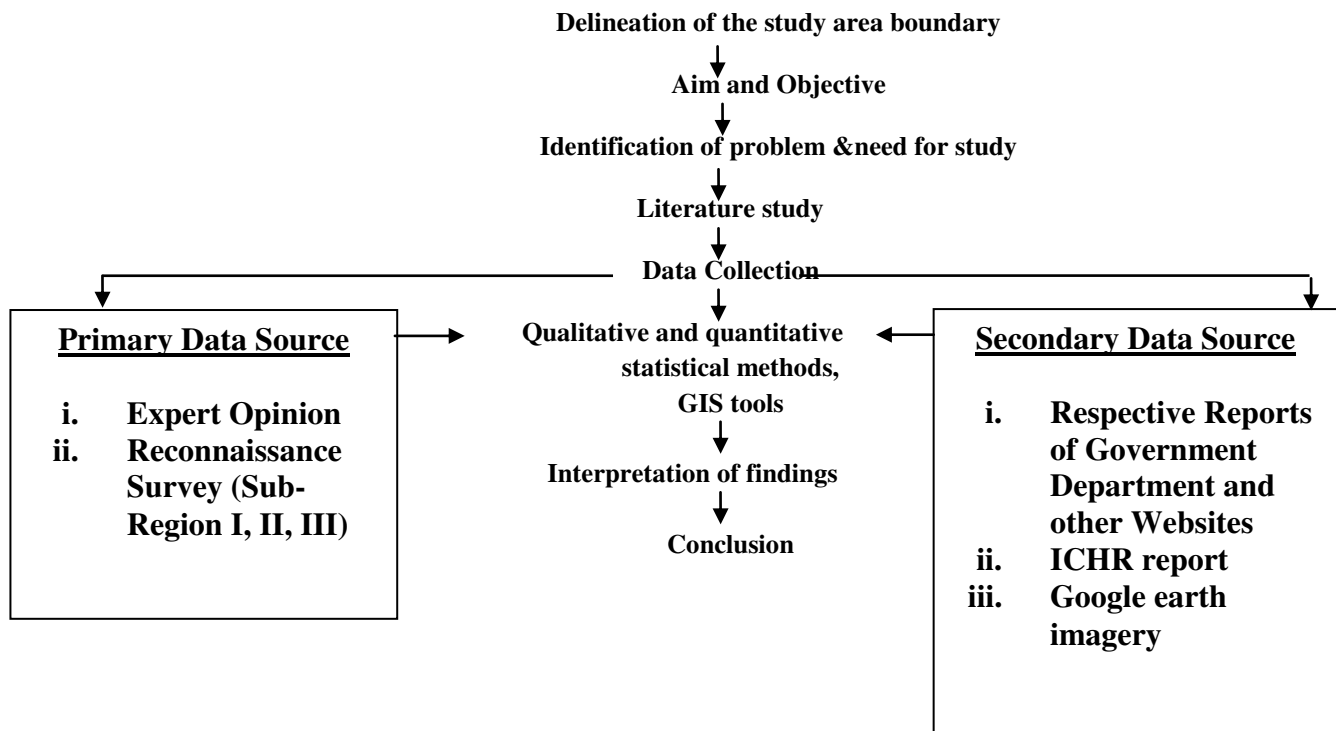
Delineation of the study area boundary

Aim and Objective

Identification of problem &need for study

Literature study

Data Collection

Primary Data Source

i. Expert Opinion
ii. Reconnaissance Survey (Sub-Region I, II, III)

Qualitative and quantitative statistical methods, GIS tools

Interpretation of findings

Conclusion

Secondary Data Source

i. Respective Reports of Government Department and other Websites
ii. ICHR report
iii. Google earth imagery